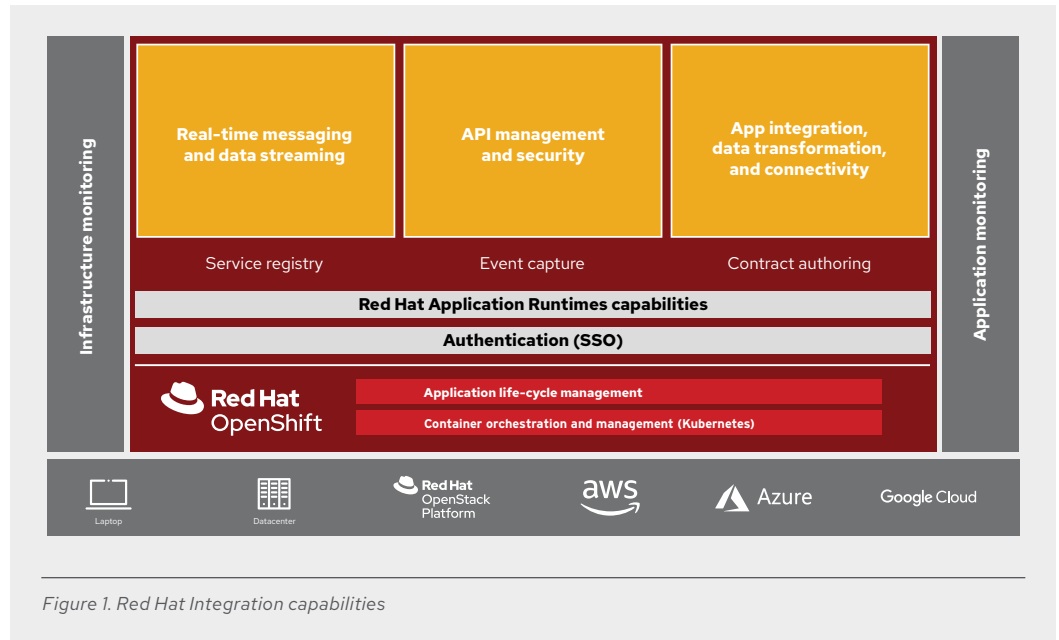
Infrastructure monitoring

Real-time messaging and data streaming

API management and security

App integration, data transformation, and connectivity

Application monitoring

Service registry

Event capture

Contract authoring

Red Hat Application Runtimes capabilities

Authentication (SSO)

Red Hat OpenShift

Application life-cycle management

Container orchestration and management (Kubernetes)

Laptop

Datacenter

Red Hat OpenStack Platform

aws

Azure

Google Cloud

Figure 1. Red Hat Integration capabilities